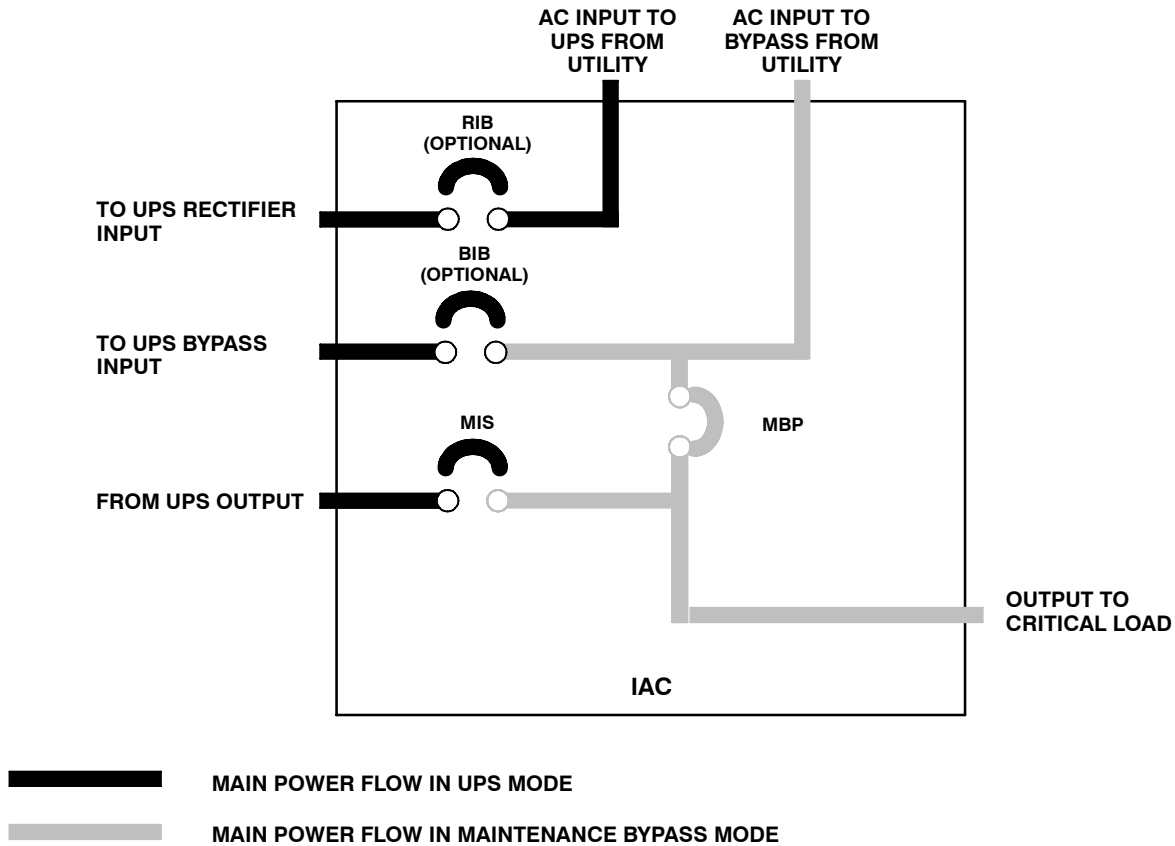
AC INPUT TO UPS FROM UTILITY

AC INPUT TO BYPASS FROM UTILITY

RIB (OPTIONAL)

TO UPS RECTIFIER INPUT

BIB (OPTIONAL)

TO UPS BYPASS INPUT

MIS

MBP

FROM UPS OUTPUT

OUTPUT TO CRITICAL LOAD

IAC

MAIN POWER FLOW IN UPS MODE

MAIN POWER FLOW IN MAINTENANCE BYPASS MODE